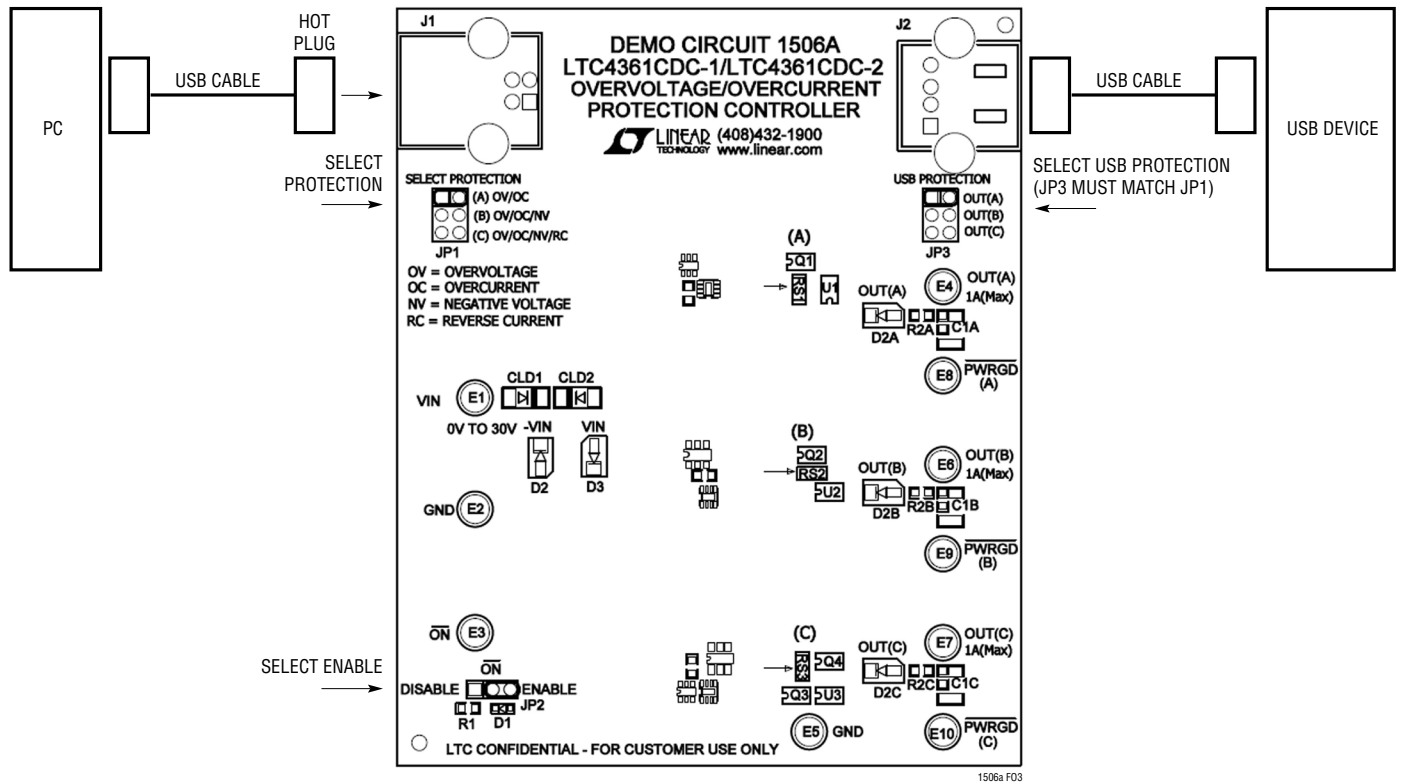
PC

USB CABLE

HOT PLUG

SELECT PROTECTION

SELECT ENABLE

J1

DEMO CIRCUIT 1506A
LTC4361CDC-1/LTC4361CDC-2
OVERVOLTAGE/OVERCURRENT
PROTECTION CONTROLLER

LINEAR TECHNOLOGY (408)432-1900 www.linear.com

J2

SELECT PROTECTION

(A) OV/OC
(B) OV/OC/NV
(C) OV/OC/NV/RC

JP1

OV = OVERVOLTAGE
OC = OVERCURRENT
NV = NEGATIVE VOLTAGE
RC = REVERSE CURRENT

USB PROTECTION

OUT(A)
OUT(B)
OUT(C)

JP3

(A)

Q1

RS1

U1

OUT(A)

E4

OUT(A) 1A(Max)

D2A

R2A

C1A

E8

$\overline{PWRGD}$ (A)

VIN

E1

CLD1

CLD2

0V TO 30V

-VIN

VIN

D2

D3

(B)

Q2

RS2

U2

OUT(B)

E6

OUT(B) 1A(Max)

D2B

R2B

C1B

GND

E2

E9

$\overline{PWRGD}$ (B)

$\overline{ON}$

E3

(C)

OUT(C)

E7

OUT(C) 1A(Max)

$\overline{ON}$

DISABLE

ENABLE

JP2

R1

D1

RS3

Q4

Q3

U3

D2C

R2C

C1C

E5

GND

E10

$\overline{PWRGD}$ (C)

LTC CONFIDENTIAL - FOR CUSTOMER USE ONLY

USB CABLE

USB DEVICE

SELECT USB PROTECTION
(JP3 MUST MATCH JP1)

1506a F03